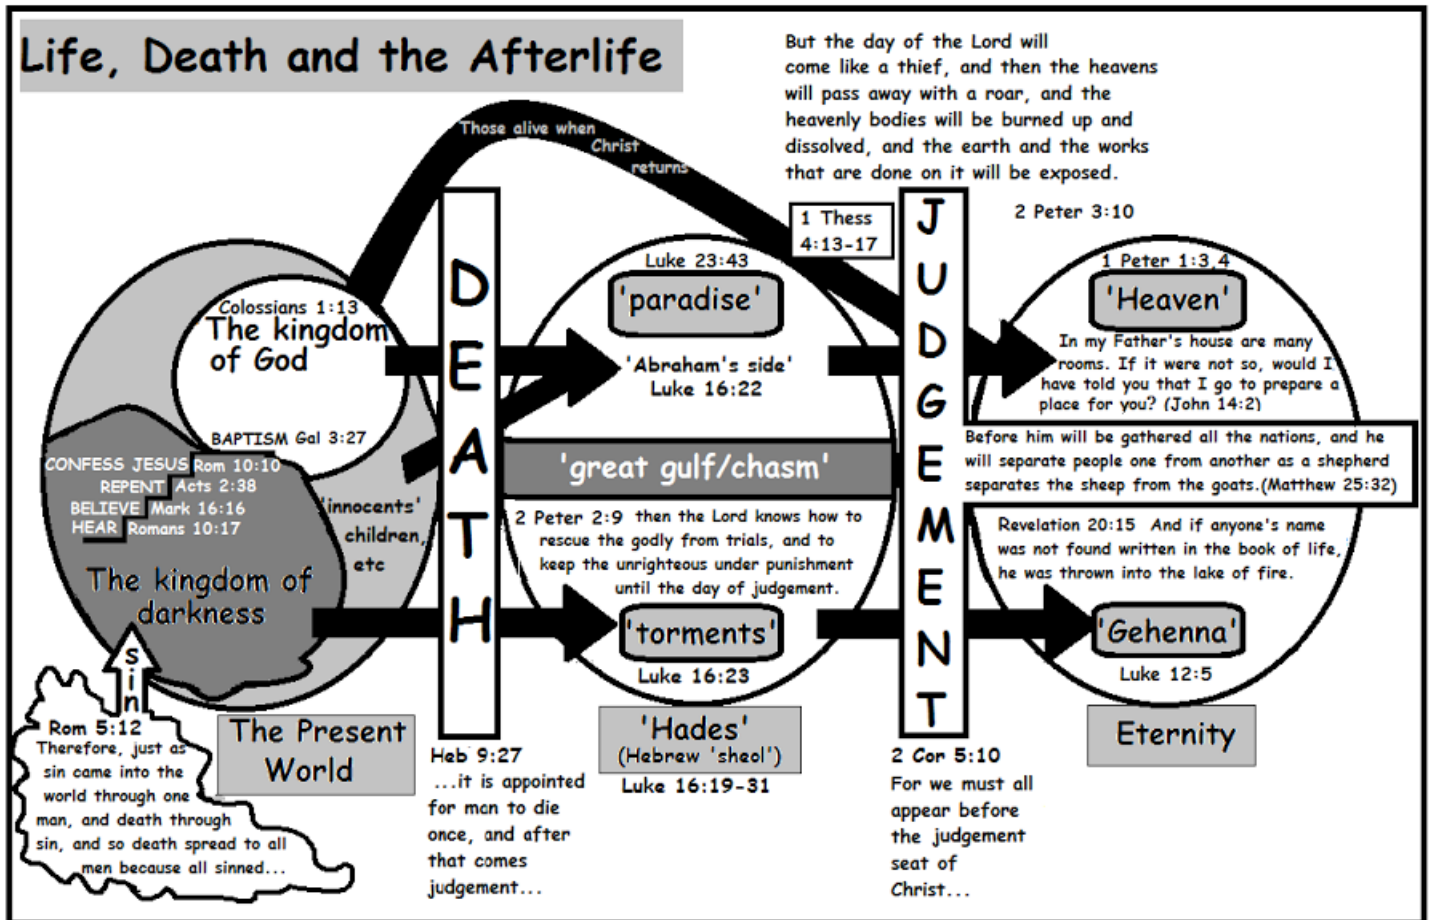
Life, Death and the Afterlife

But the day of the Lord will come like a thief, and then the heavens will pass away with a roar, and the heavenly bodies will be burned up and dissolved, and the earth and the works that are done on it will be exposed.

2 Peter 3:10

Those alive when Christ returns

1 Thess 4:13-17

Colossians 1:13
The kingdom of God

BAPTISM Gal 3:27

CONFESS JESUS Rom 10:10
REPENT Acts 2:38
BELIEVE Mark 16:16
HEAR Romans 10:17

'innocents' children, etc

The kingdom of darkness

sin

Rom 5:12
Therefore, just as sin came into the world through one man, and death through sin, and so death spread to all men because all sinned...

The Present World

DEATH

Heb 9:27
...it is appointed for men to die once, and after that comes judgement...

Luke 23:43
'paradise'
'Abraham's side'
Luke 16:22

'great gulf/chasm'

2 Peter 2:9 then the Lord knows how to rescue the godly from trials, and to keep the unrighteous under punishment until the day of judgement.

'torments'
Luke 16:23

'Hades'
(Hebrew 'sheol')
Luke 16:19-31

JUDGEMENT

2 Cor 5:10
For we must all appear before the judgement seat of Christ...

1 Peter 1:3,4
'Heaven'
In my Father's house are many rooms. If it were not so, would I have told you that I go to prepare a place for you? (John 14:2)

Before him will be gathered all the nations, and he will separate people one from another as a shepherd separates the sheep from the goats.(Matthew 25:32)

Revelation 20:15 And if anyone's name was not found written in the book of life, he was thrown into the lake of fire.

'Gehenna'
Luke 12:5

Eternity